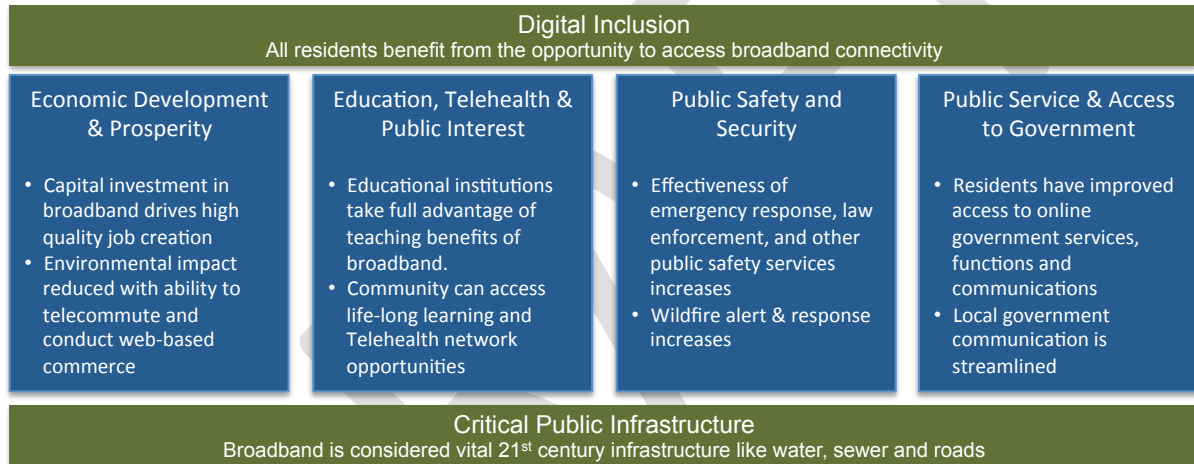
Digital Inclusion
All residents benefit from the opportunity to access broadband connectivity

Economic Development & Prosperity

- Capital investment in broadband drives high quality job creation
- Environmental impact reduced with ability to telecommute and conduct web-based commerce

Education, Telehealth & Public Interest

- Educational institutions take full advantage of teaching benefits of broadband.
- Community can access life-long learning and Telehealth network opportunities

Public Safety and Security

- Effectiveness of emergency response, law enforcement, and other public safety services increases
- Wildfire alert & response increases

Public Service & Access to Government

- Residents have improved access to online government services, functions and communications
- Local government communication is streamlined

Critical Public Infrastructure
Broadband is considered vital 21$^{st}$ century infrastructure like water, sewer and roads